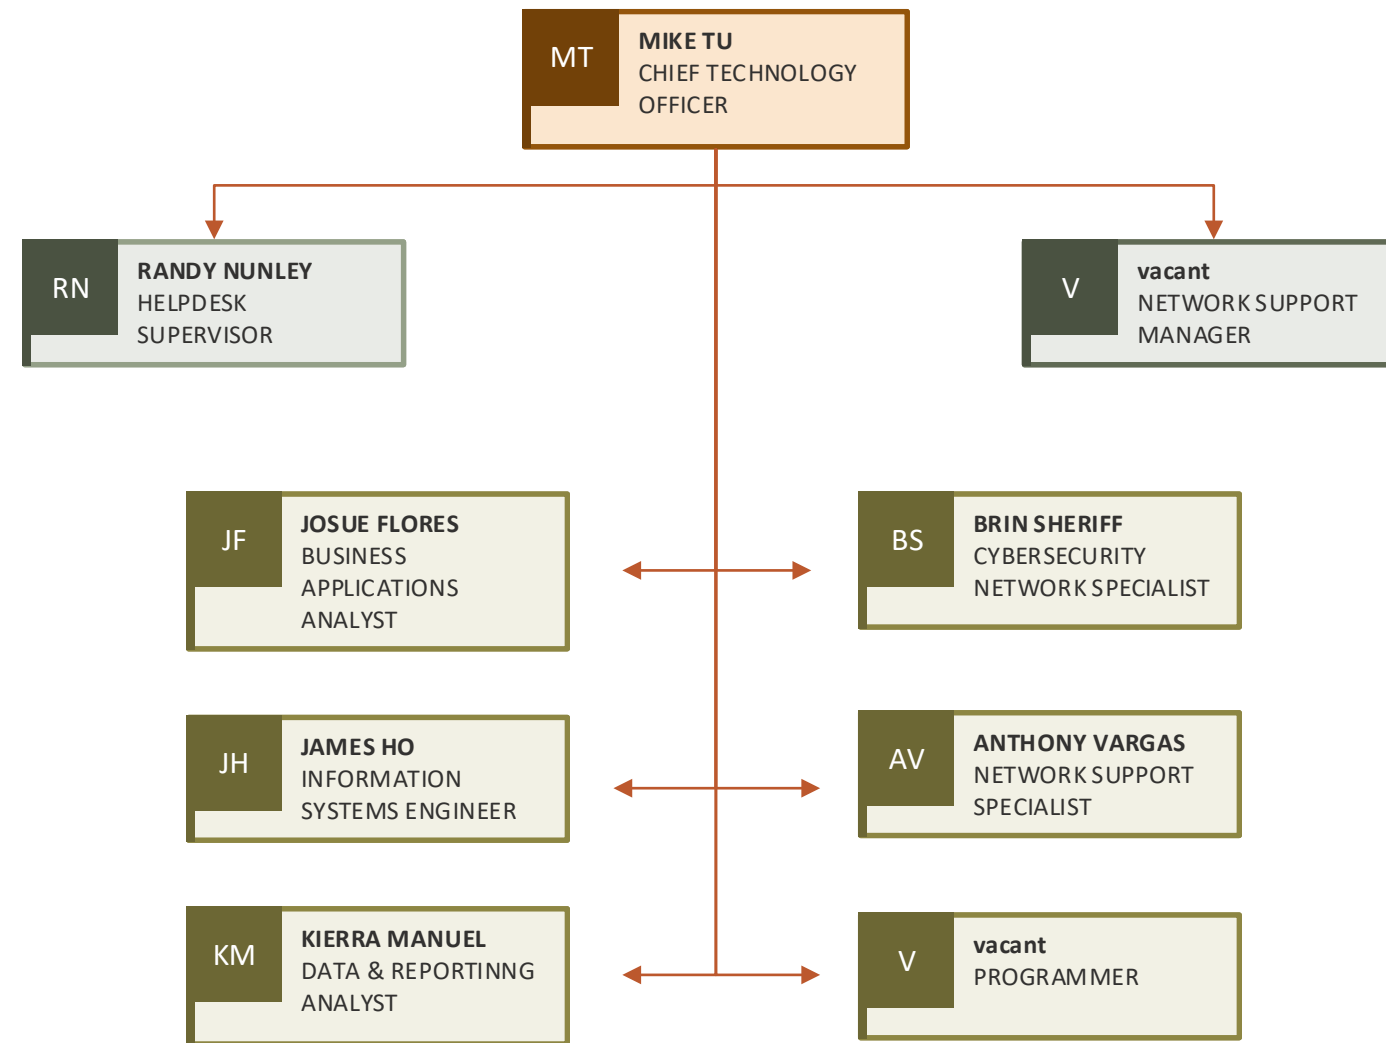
MT
MIKE TU
CHIEF TECHNOLOGY OFFICER

RN
RANDY NUNLEY
HELPDESK SUPERVISOR

V
vacant
NETWORK SUPPORT MANAGER

JF
JOSUE FLORES
BUSINESS APPLICATIONS ANALYST

BS
BRIN SHERIFF
CYBERSECURITY NETWORK SPECIALIST

JH
JAMES HO
INFORMATION SYSTEMS ENGINEER

AV
ANTHONY VARGAS
NETWORK SUPPORT SPECIALIST

KM
KIERRA MANUEL
DATA & REPORTINNG ANALYST

V
vacant
PROGRAMMER